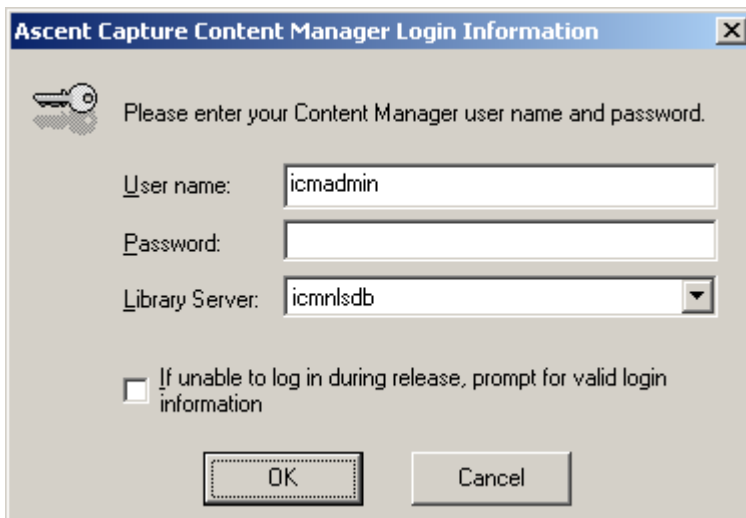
Ascent Capture Content Manager Login Information

Please enter your Content Manager user name and password.

User name: icmadmin

Password:

Library Server: icmnlsdb

If unable to log in during release, prompt for valid login information

OK

Cancel